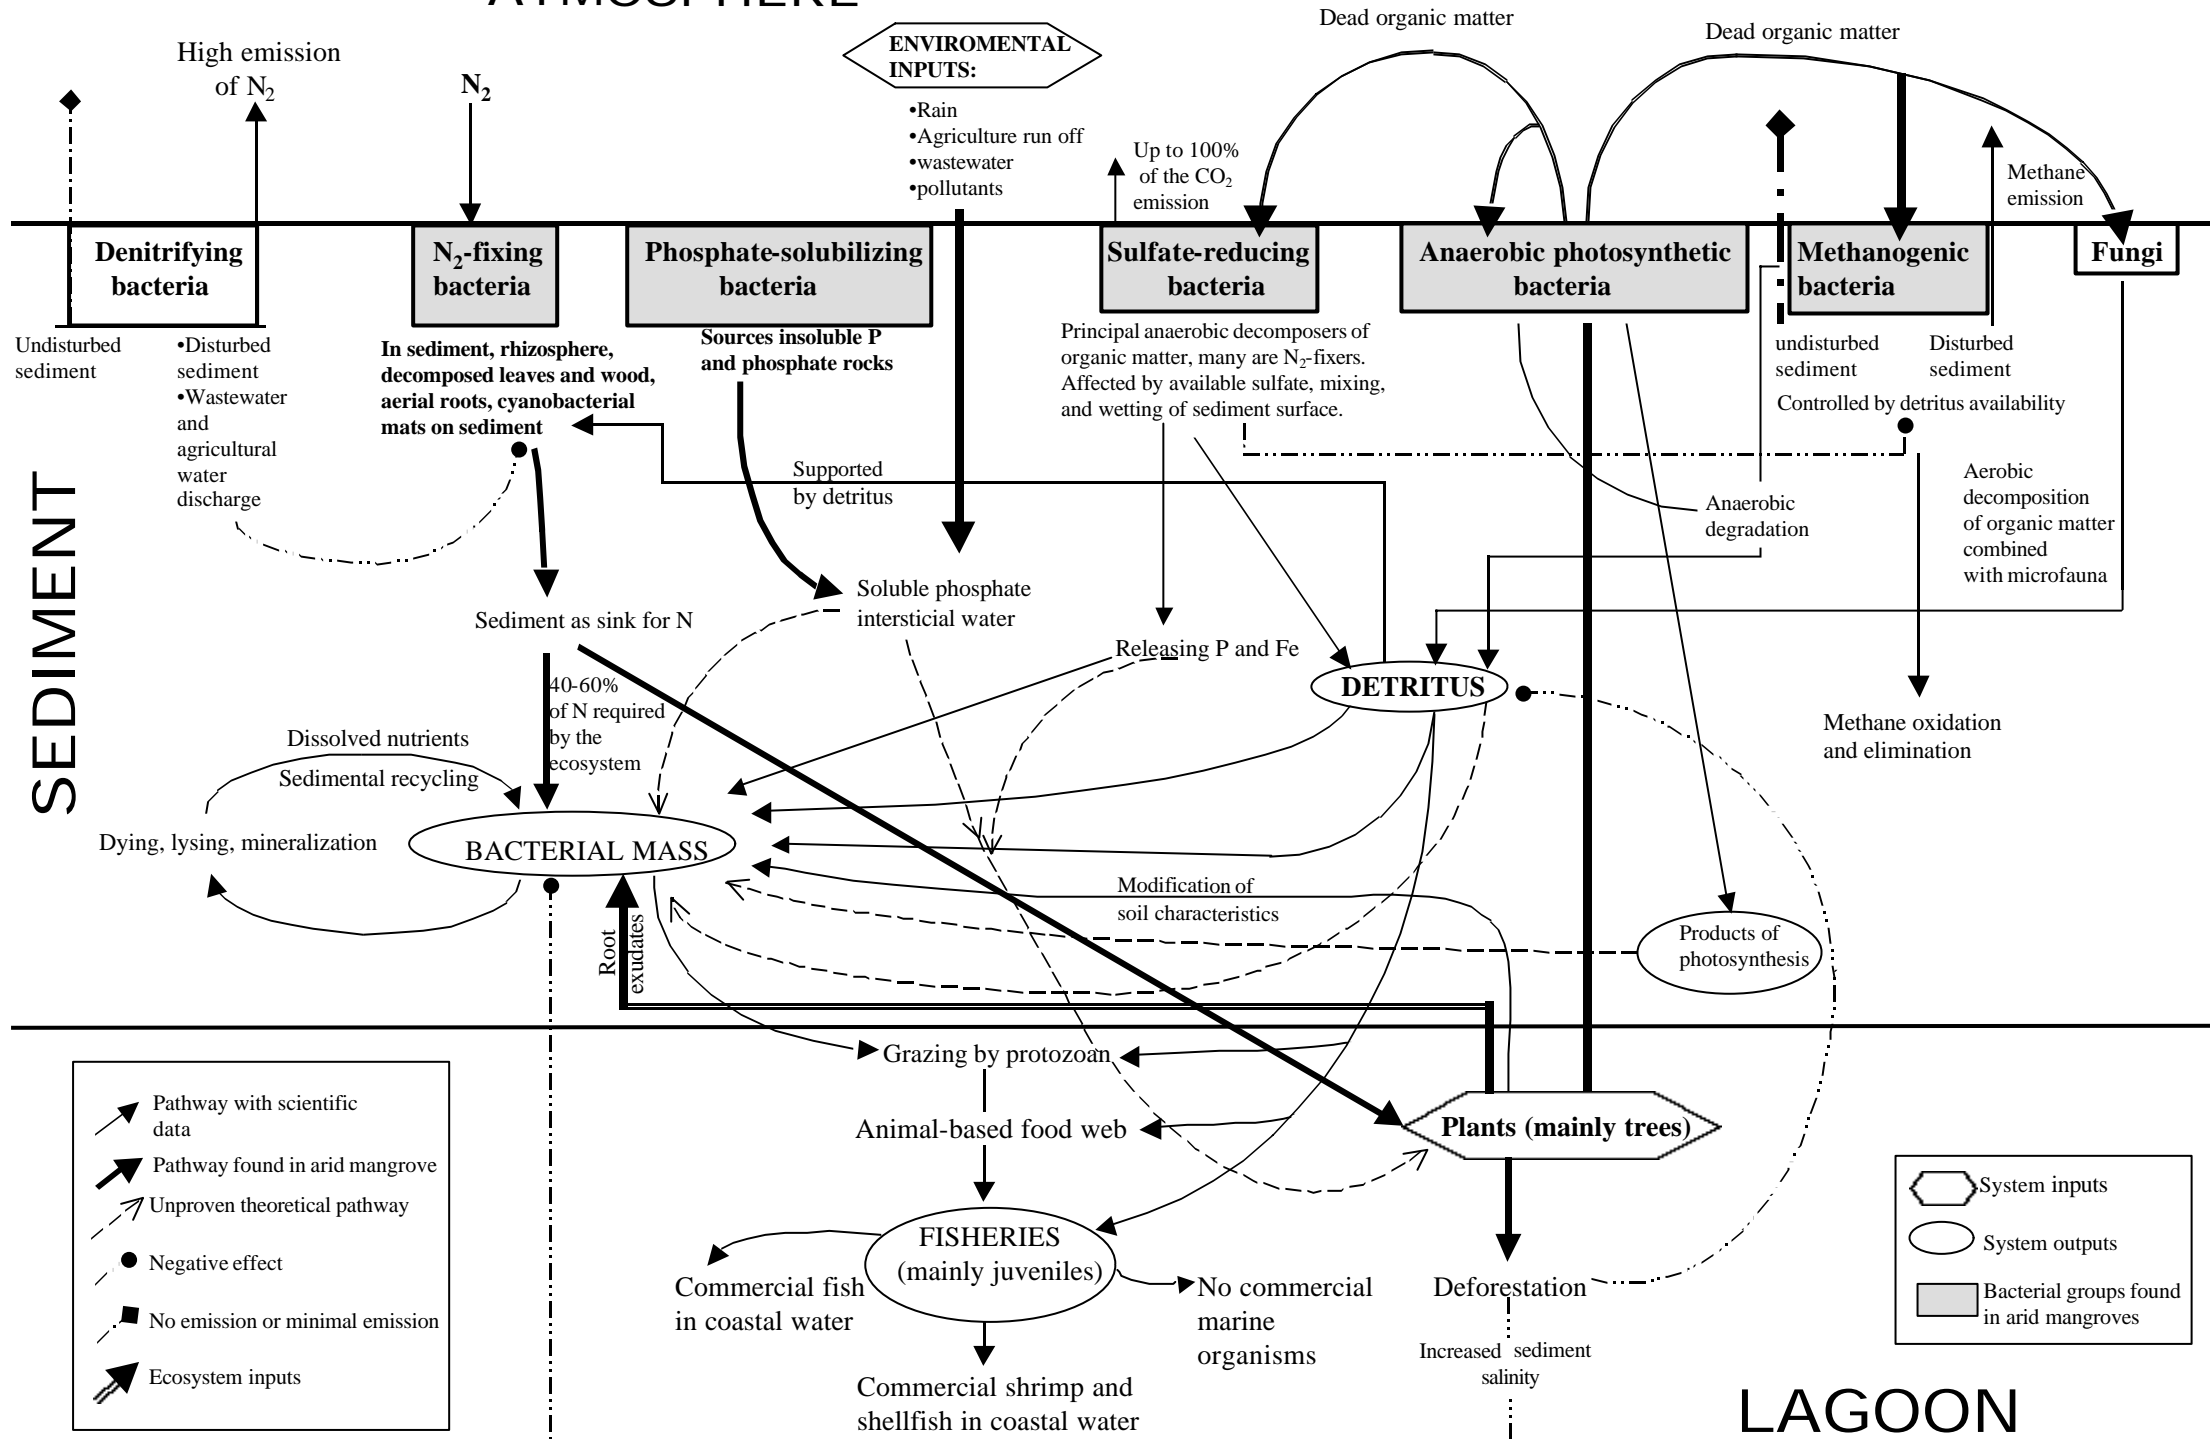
ATMOSPHERE

High emission of $N_2$

$N_2$

ENVIROMENTAL INPUTS:

•Rain
•Agriculture run off
•wastewater
•pollutants

Up to 100% of the $CO_2$ emission

Dead organic matter

Dead organic matter

Methane emission

Denitrifying bacteria

$N_2$-fixing bacteria

Phosphate-solubilizing bacteria

Sulfate-reducing bacteria

Anaerobic photosynthetic bacteria

Methanogenic bacteria

Fungi

Undisturbed sediment

•Disturbed sediment
•Wastewater and agricultural water discharge

In sediment, rhizosphere, decomposed leaves and wood, aerial roots, cyanobacterial mats on sediment

Sources insoluble P and phosphate rocks

Principal anaerobic decomposers of organic matter, many are $N_2$-fixers. Affected by available sulfate, mixing, and wetting of sediment surface.

undisturbed sediment

Disturbed sediment

Controlled by detritus availability

SEDIMENT

Supported by detritus

Anaerobic degradation

Aerobic decomposition of organic matter combined with microfauna

Soluble phosphate intersticial water

Sediment as sink for N

Releasing P and Fe

DETRITUS

Methane oxidation and elimination

40-60% of N required by the ecosystem

Dissolved nutrients

Sedimental recycling

Dying, lysing, mineralization

BACTERIAL MASS

Modification of soil characteristics

Products of photosynthesis

Root exudates

Grazing by protozoan

Animal-based food web

Plants (mainly trees)

FISHERIES (mainly juveniles)

Commercial fish in coastal water

No commercial marine organisms

Deforestation

Increased sediment salinity

Commercial shrimp and shellfish in coastal water

LAGOON

Pathway with scientific data
Pathway found in arid mangrove
Unproven theoretical pathway
Negative effect
No emission or minimal emission
Ecosystem inputs

System inputs
System outputs
Bacterial groups found in arid mangroves